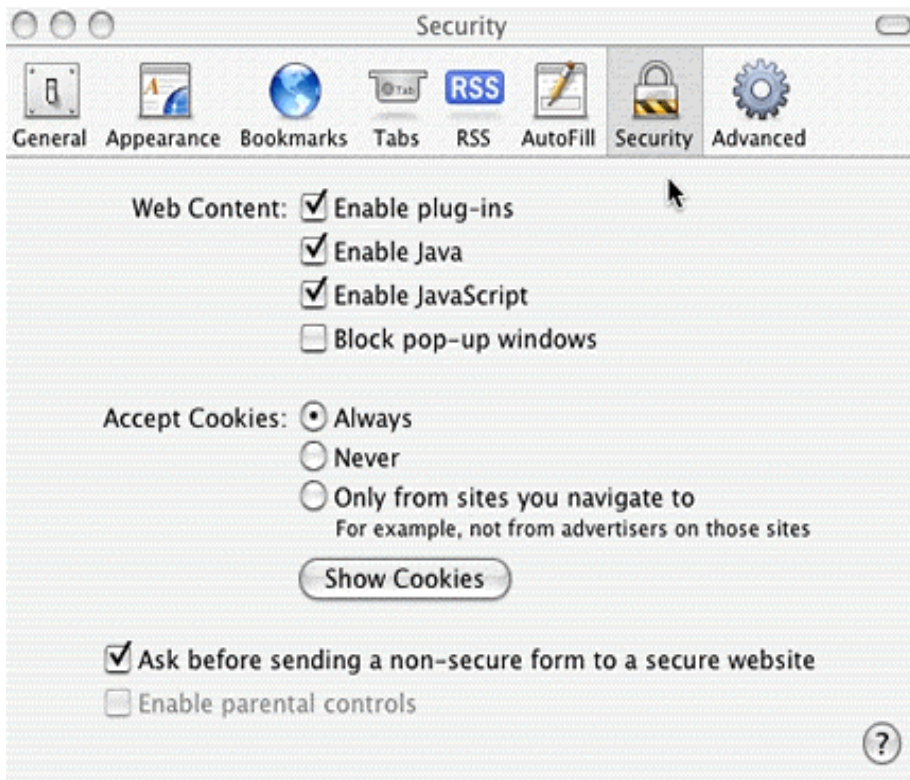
Security

General Appearance Bookmarks Tabs RSS AutoFill Security Advanced

Web Content: Enable plug-ins
Enable Java
Enable JavaScript
Block pop-up windows

Accept Cookies: Always
Never
Only from sites you navigate to
For example, not from advertisers on those sites

Show Cookies

Ask before sending a non-secure form to a secure website
Enable parental controls

?